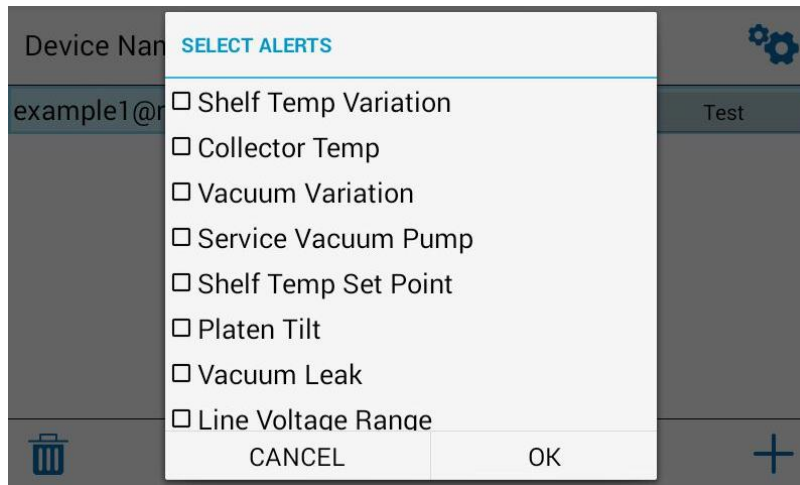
Device Nan

example1@r

Test

SELECT ALERTS

☐ Shelf Temp Variation

☐ Collector Temp

☐ Vacuum Variation

☐ Service Vacuum Pump

☐ Shelf Temp Set Point

☐ Platen Tilt

☐ Vacuum Leak

☐ Line Voltage Range

CANCEL

OK